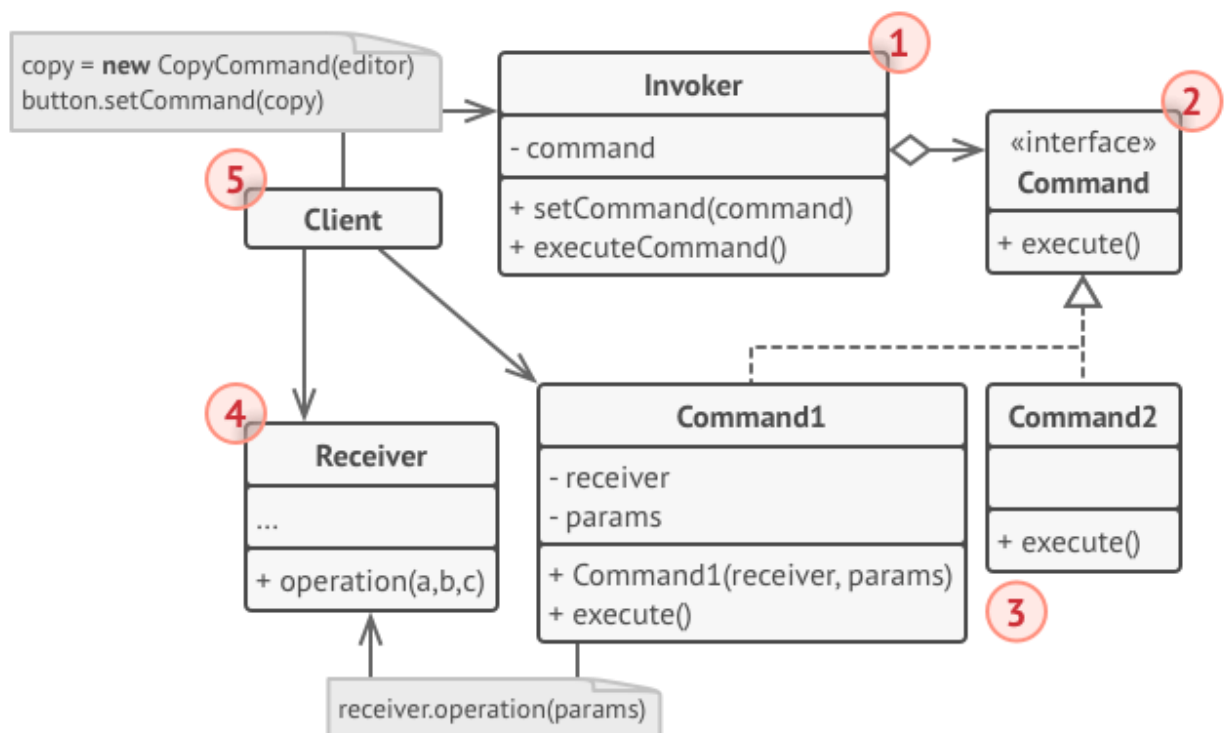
copy = **new** CopyCommand(editor)
button.setCommand(copy)

1
Invoker
- command
+ setCommand(command)
+ executeCommand()

2
«interface»
Command
+ execute()

5
Client

4
Receiver
...
+ operation(a,b,c)

Command1
- receiver
- params
+ Command1(receiver, params)
+ execute()

Command2
+ execute()

3

receiver.operation(params)